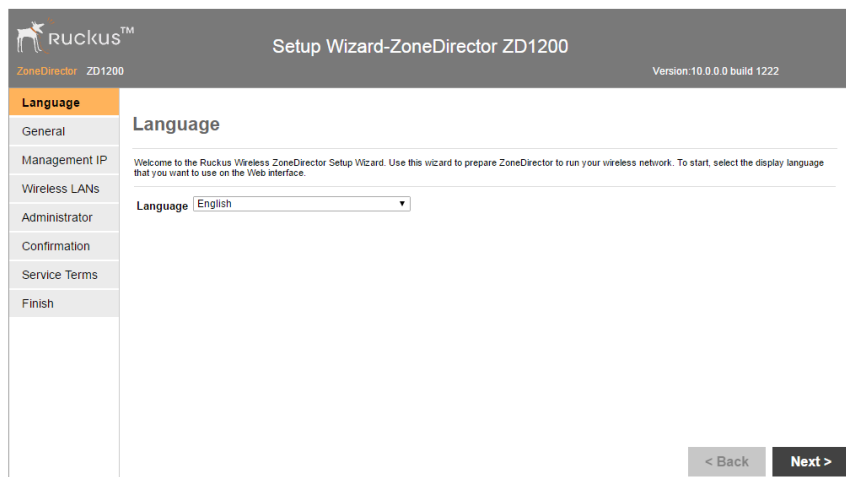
Ruckus™

ZoneDirector ZD1200

Setup Wizard-ZoneDirector ZD1200

Version:10.0.0.0 build 1222

Language
General
Management IP
Wireless LANs
Administrator
Confirmation
Service Terms
Finish

Language

Welcome to the Ruckus Wireless ZoneDirector Setup Wizard. Use this wizard to prepare ZoneDirector to run your wireless network. To start, select the display language that you want to use on the Web interface.

Language English

< Back

Next >